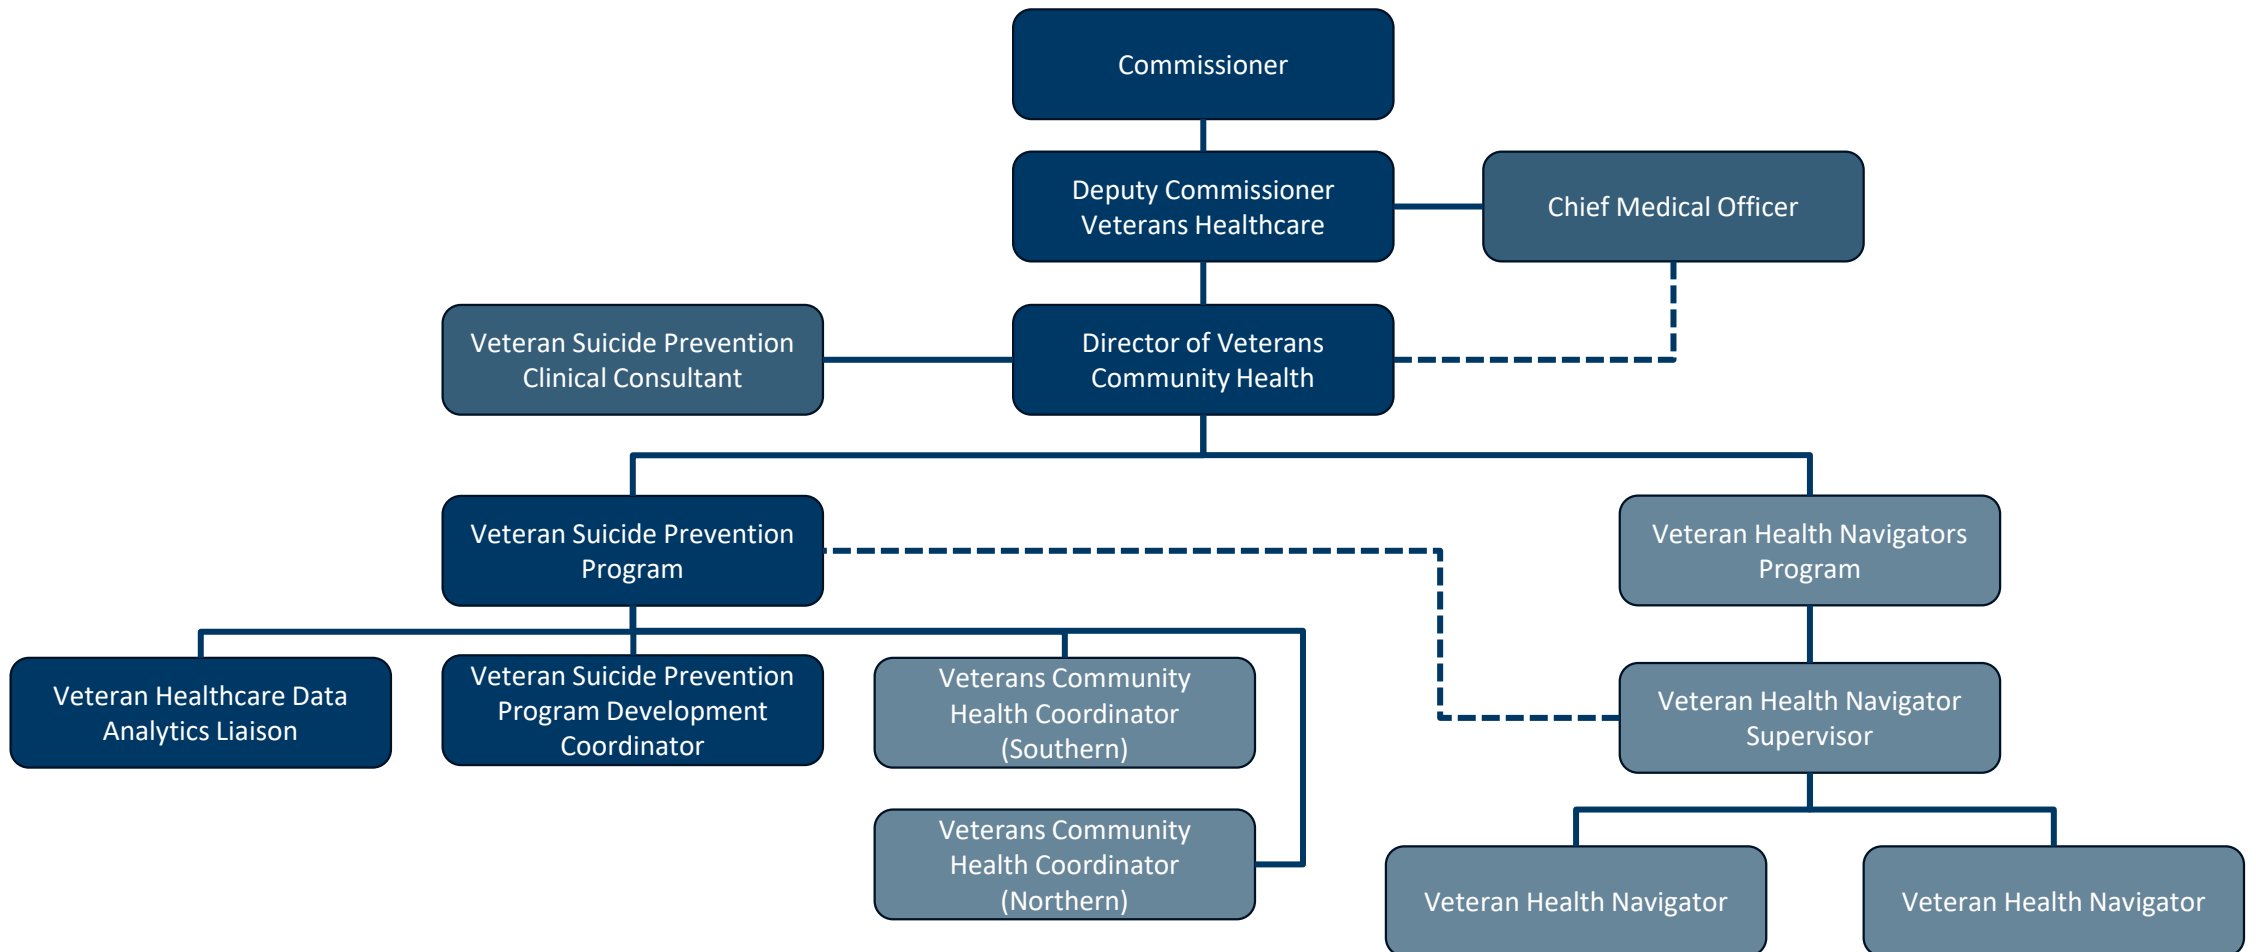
Commissioner

Deputy Commissioner Veterans Healthcare

Chief Medical Officer

Veteran Suicide Prevention Clinical Consultant

Director of Veterans Community Health

Veteran Suicide Prevention Program

Veteran Health Navigators Program

Veteran Healthcare Data Analytics Liaison

Veteran Suicide Prevention Program Development Coordinator

Veterans Community Health Coordinator (Southern)

Veteran Health Navigator Supervisor

Veterans Community Health Coordinator (Northern)

Veteran Health Navigator

Veteran Health Navigator